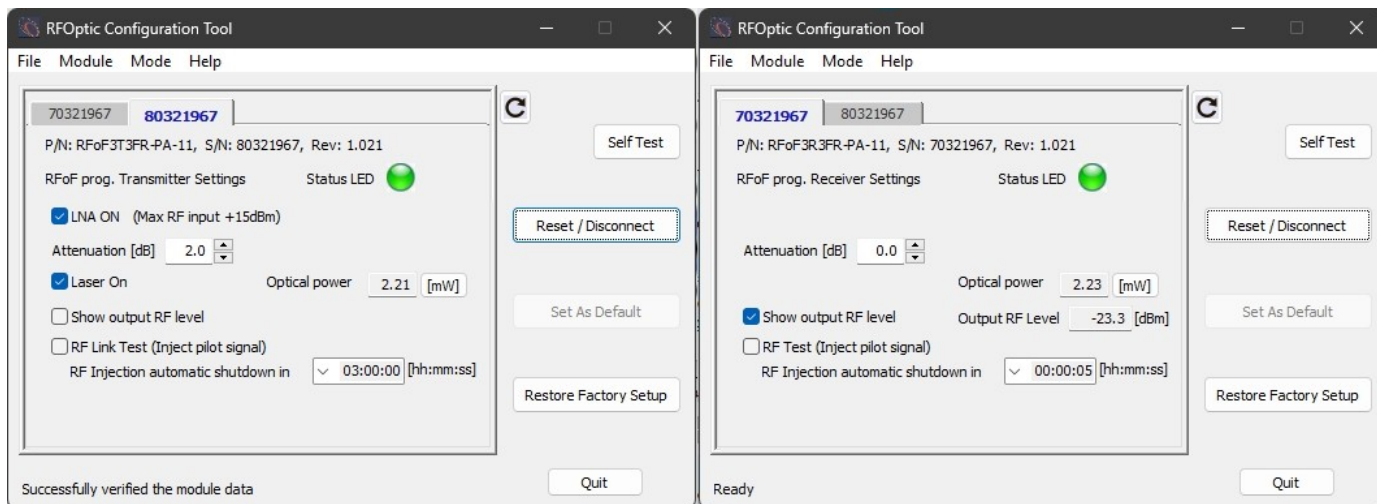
RFOptic Configuration Tool

File Module Mode Help

70321967 80321967

P/N: RFoF3T3FR-PA-11, S/N: 80321967, Rev: 1.021

RFoF prog. Transmitter Settings Status LED

LNA ON (Max RF input +15dBm)

Attenuation [dB] 2.0

Laser On Optical power 2.21 [mW]

Show output RF level

RF Link Test (Inject pilot signal)

RF Injection automatic shutdown in 03:00:00 [hh:mm:ss]

Self Test

Reset / Disconnect

Set As Default

Restore Factory Setup

Quit

Successfully verified the module data

RFOptic Configuration Tool

File Module Mode Help

70321967 80321967

P/N: RFoF3R3FR-PA-11, S/N: 70321967, Rev: 1.021

RFoF prog. Receiver Settings Status LED

Attenuation [dB] 0.0

Optical power 2.23 [mW]

Show output RF level Output RF Level -23.3 [dBm]

RF Test (Inject pilot signal)

RF Injection automatic shutdown in 00:00:05 [hh:mm:ss]

Self Test

Reset / Disconnect

Set As Default

Restore Factory Setup

Quit

Ready